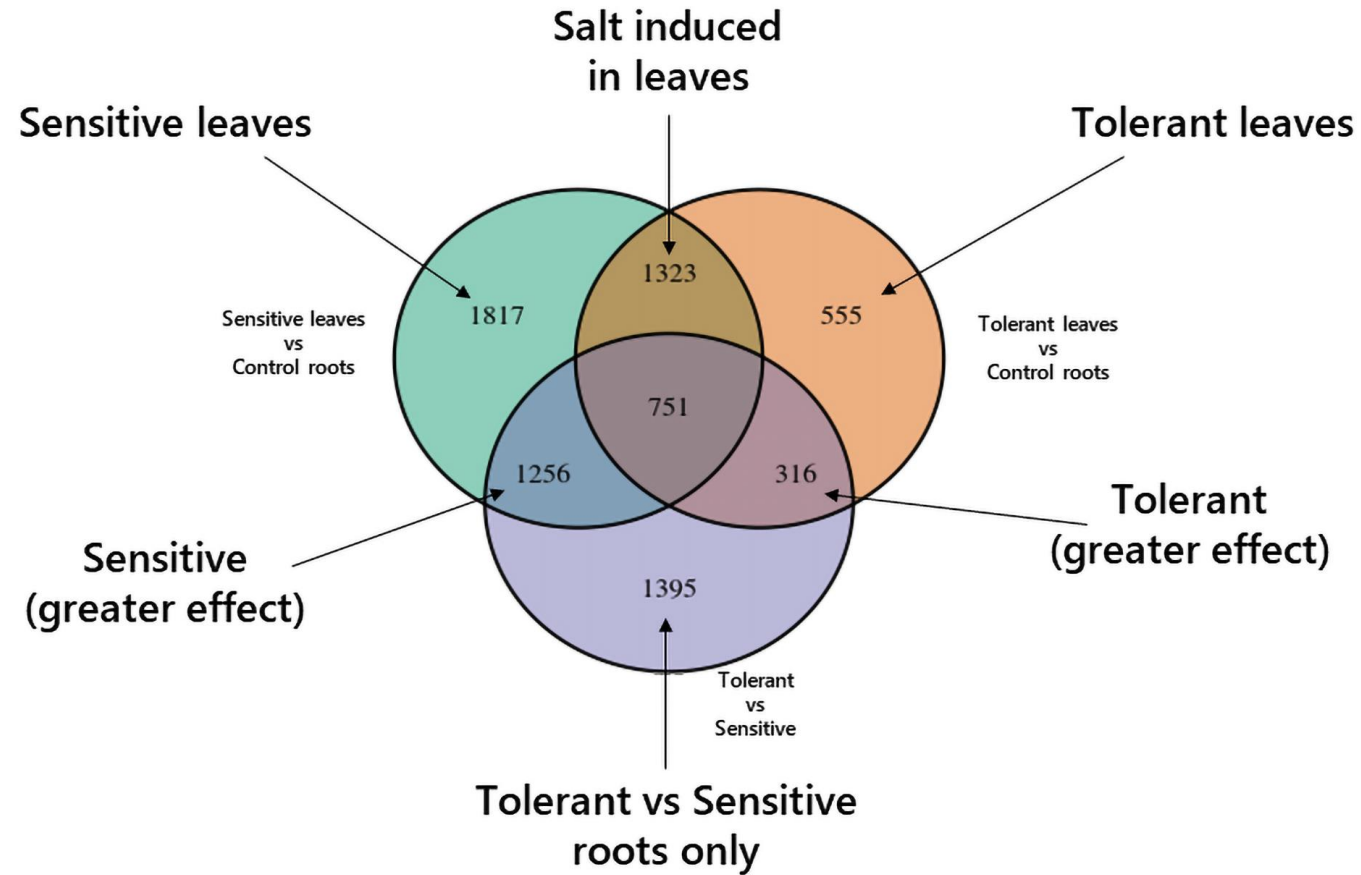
Salt induced in leaves

Sensitive leaves

Tolerant leaves

1323

1817

555

Sensitive leaves vs Control roots

Tolerant leaves vs Control roots

751

1256

316

Sensitive (greater effect)

Tolerant (greater effect)

1395

Tolerant vs Sensitive

Tolerant vs Sensitive roots only